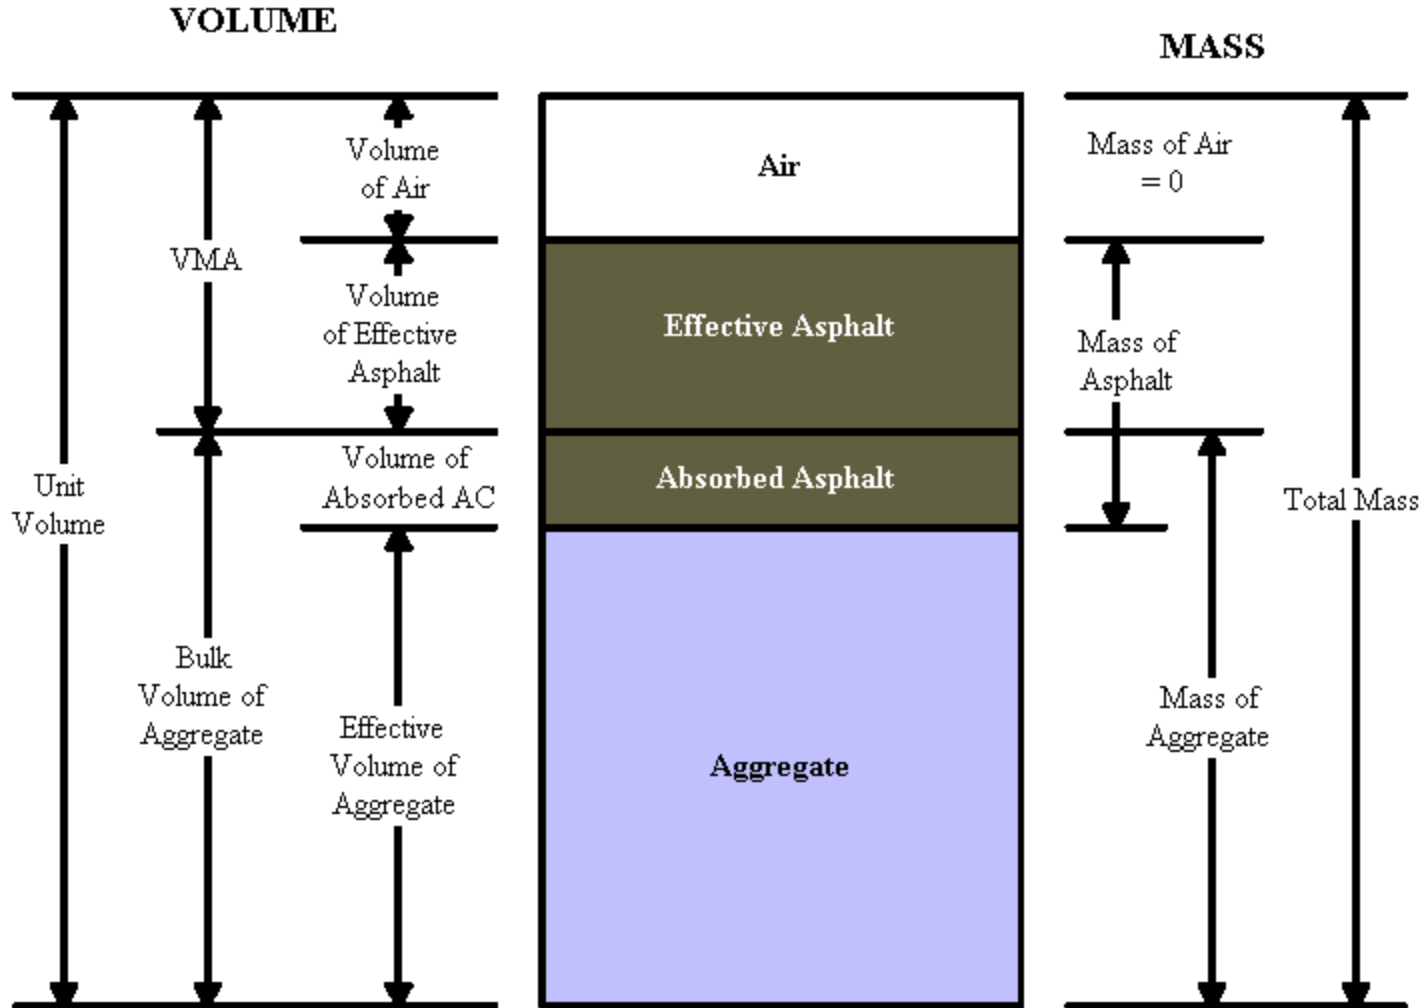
VOLUME

MASS

Volume of Air

VMA

Volume of Effective Asphalt

Volume of Absorbed AC

Unit Volume

Bulk Volume of Aggregate

Effective Volume of Aggregate

Air

Effective Asphalt

Absorbed Asphalt

Aggregate

Mass of Air = 0

Mass of Asphalt

Total Mass

Mass of Aggregate